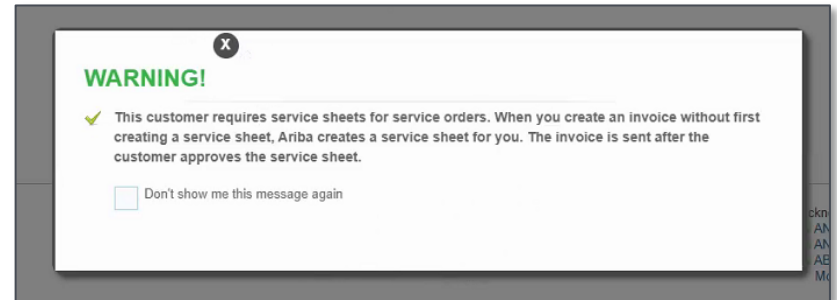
X

WARNING!

This customer requires service sheets for service orders. When you create an invoice without first creating a service sheet, Ariba creates a service sheet for you. The invoice is sent after the customer approves the service sheet.

Don't show me this message again

ckn
AN
AN
AB
Mo